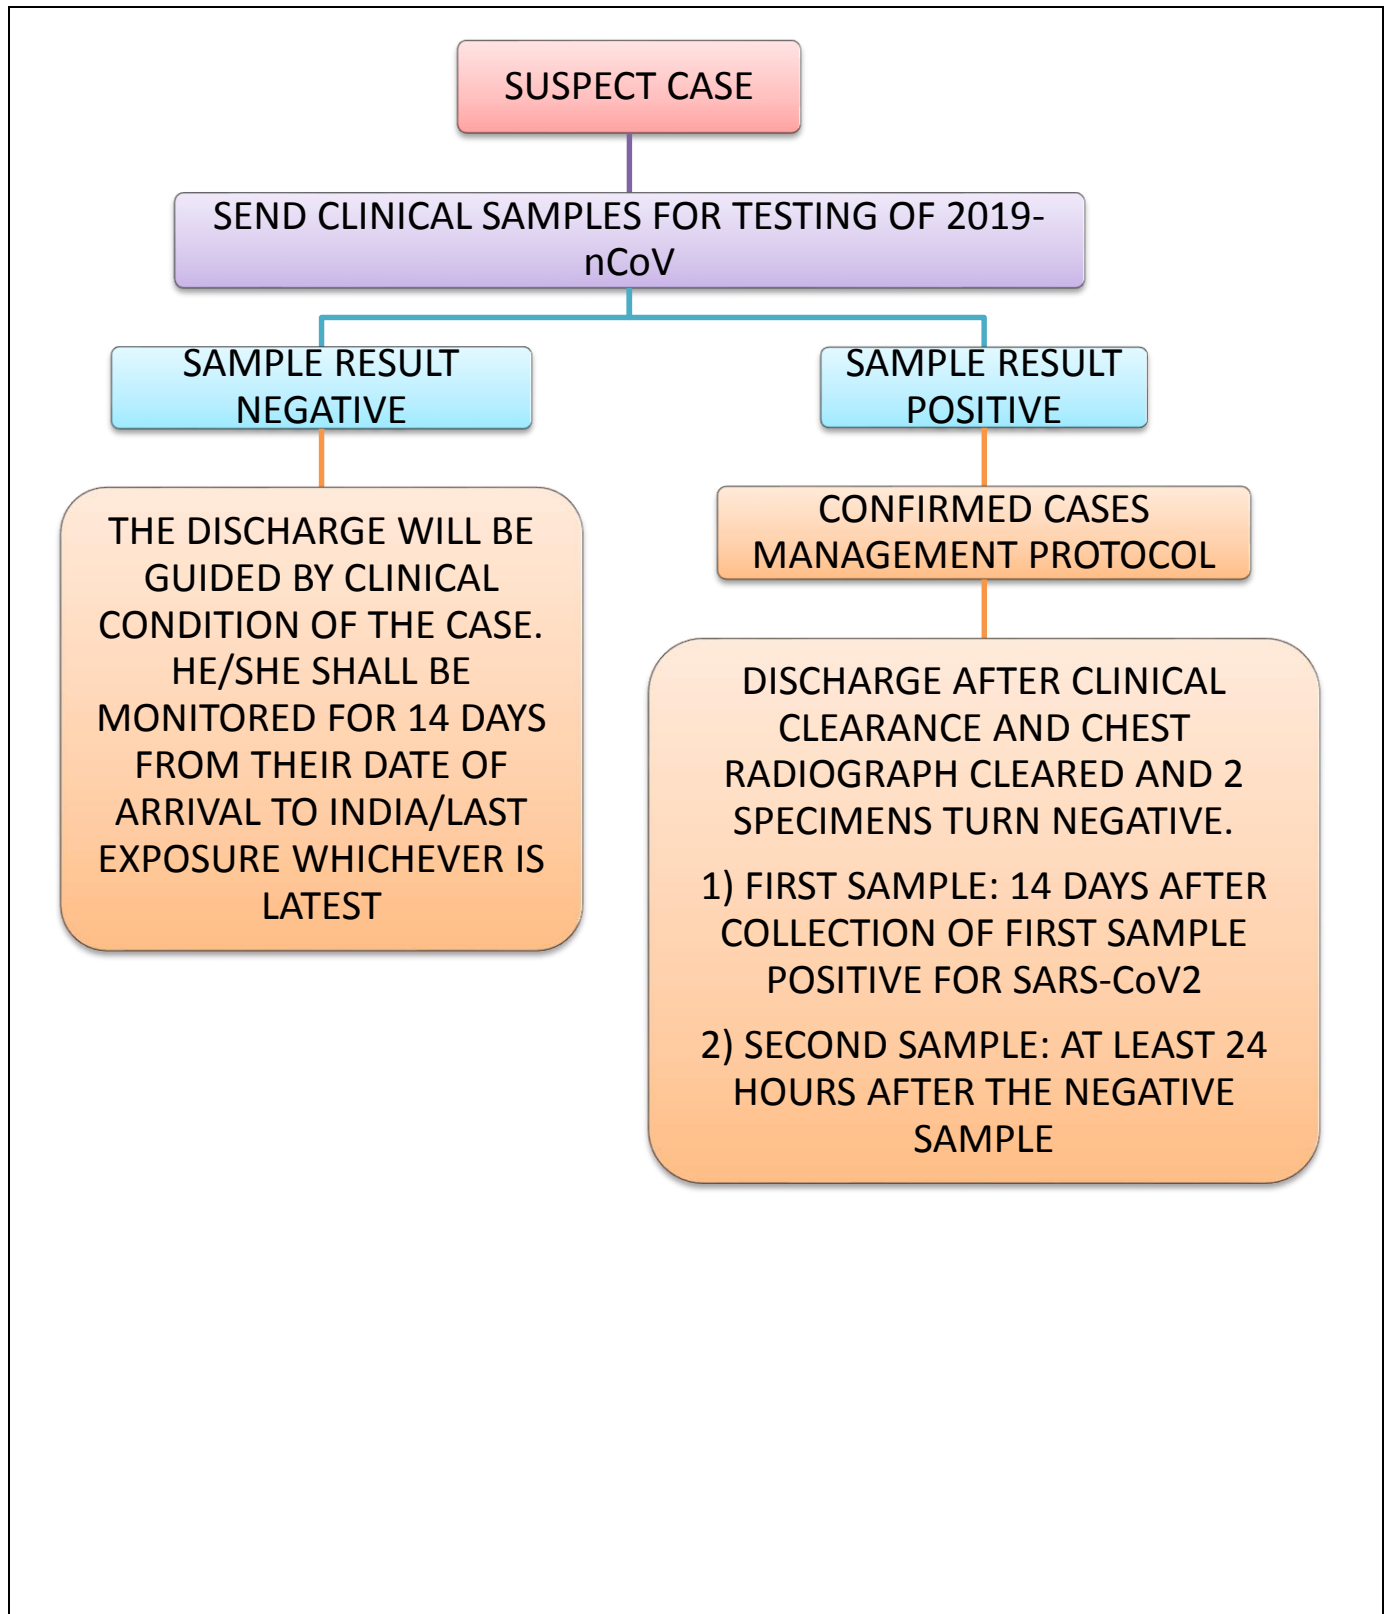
SUSPECT CASE

SEND CLINICAL SAMPLES FOR TESTING OF 2019-nCoV

SAMPLE RESULT NEGATIVE

SAMPLE RESULT POSITIVE

THE DISCHARGE WILL BE GUIDED BY CLINICAL CONDITION OF THE CASE. HE/SHE SHALL BE MONITORED FOR 14 DAYS FROM THEIR DATE OF ARRIVAL TO INDIA/LAST EXPOSURE WHICHEVER IS LATEST

CONFIRMED CASES MANAGEMENT PROTOCOL

DISCHARGE AFTER CLINICAL CLEARANCE AND CHEST RADIOGRAPH CLEARED AND 2 SPECIMENS TURN NEGATIVE.

1) FIRST SAMPLE: 14 DAYS AFTER COLLECTION OF FIRST SAMPLE POSITIVE FOR SARS-CoV2

2) SECOND SAMPLE: AT LEAST 24 HOURS AFTER THE NEGATIVE SAMPLE